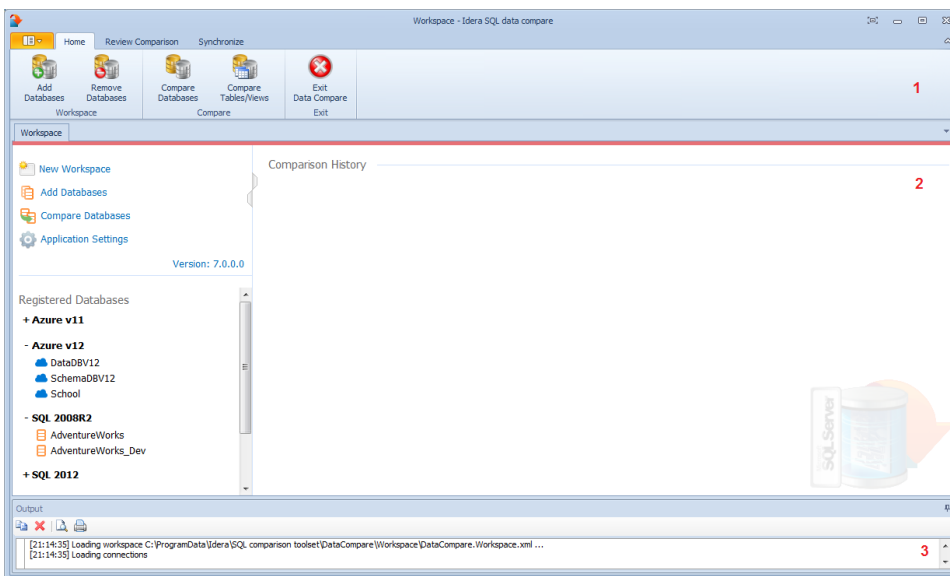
Workspace - Idera SQL data compare

Home
Review Comparison
Synchronize

Add Databases
Remove Databases
Workspace

Compare Databases
Compare Tables/Views
Compare

Exit Data Compare
Exit

1

Workspace

New Workspace
Add Databases
Compare Databases
Application Settings

Version: 7.0.0.0

Registered Databases
+ Azure v11
- Azure v12
DataDBV12
SchemaDBV12
School
- SQL 2008R2
AdventureWorks
AdventureWorks_Dev
+ SQL 2012

Comparison History

2

SQLServer

Output

[21:14:35] Loading workspace C:\ProgramData\Idera\SQL comparison toolset\DataCompare\Workspace\DataCompare.Workspace.xml ...
[21:14:35] Loading connections

3